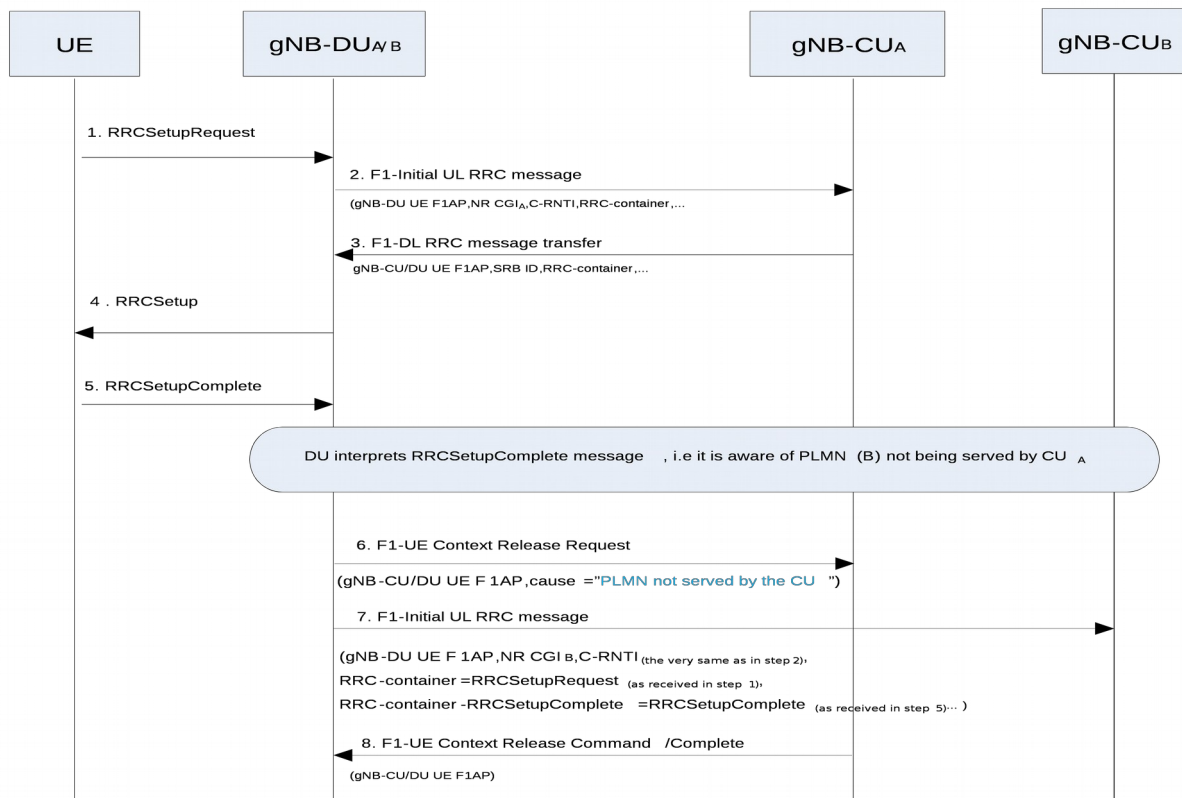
UE

gNB-DU$_{A/B}$

gNB-CU$_{A}$

gNB-CU$_{B}$

1. RRCSetupRequest

2. F1-Initial UL RRC message

(gNB-DU UE F1AP,NR CGI$_{A}$,C-RNTI,RRC-container,...

3. F1-DL RRC message transfer

gNB-CU/DU UE F1AP,SRB ID,RRC-container,...

4 . RRCSetup

5. RRCSetupComplete

DU interprets RRCSetupComplete message , i.e it is aware of PLMN (B) not being served by CU $_{A}$

6. F1-UE Context Release Request

(gNB-CU/DU UE F 1AP,cause ="PLMN not served by the CU ")

7. F1-Initial UL RRC message

(gNB-DU UE F 1AP,NR CGI $_{B}$,C-RNTI (the very same as in step 2),

RRC-container =RRCSetupRequest (as received in step 1),

RRC-container -RRCSetupComplete =RRCSetupComplete (as received in step 5)... )

8. F1-UE Context Release Command /Complete

(gNB-CU/DU UE F1AP)